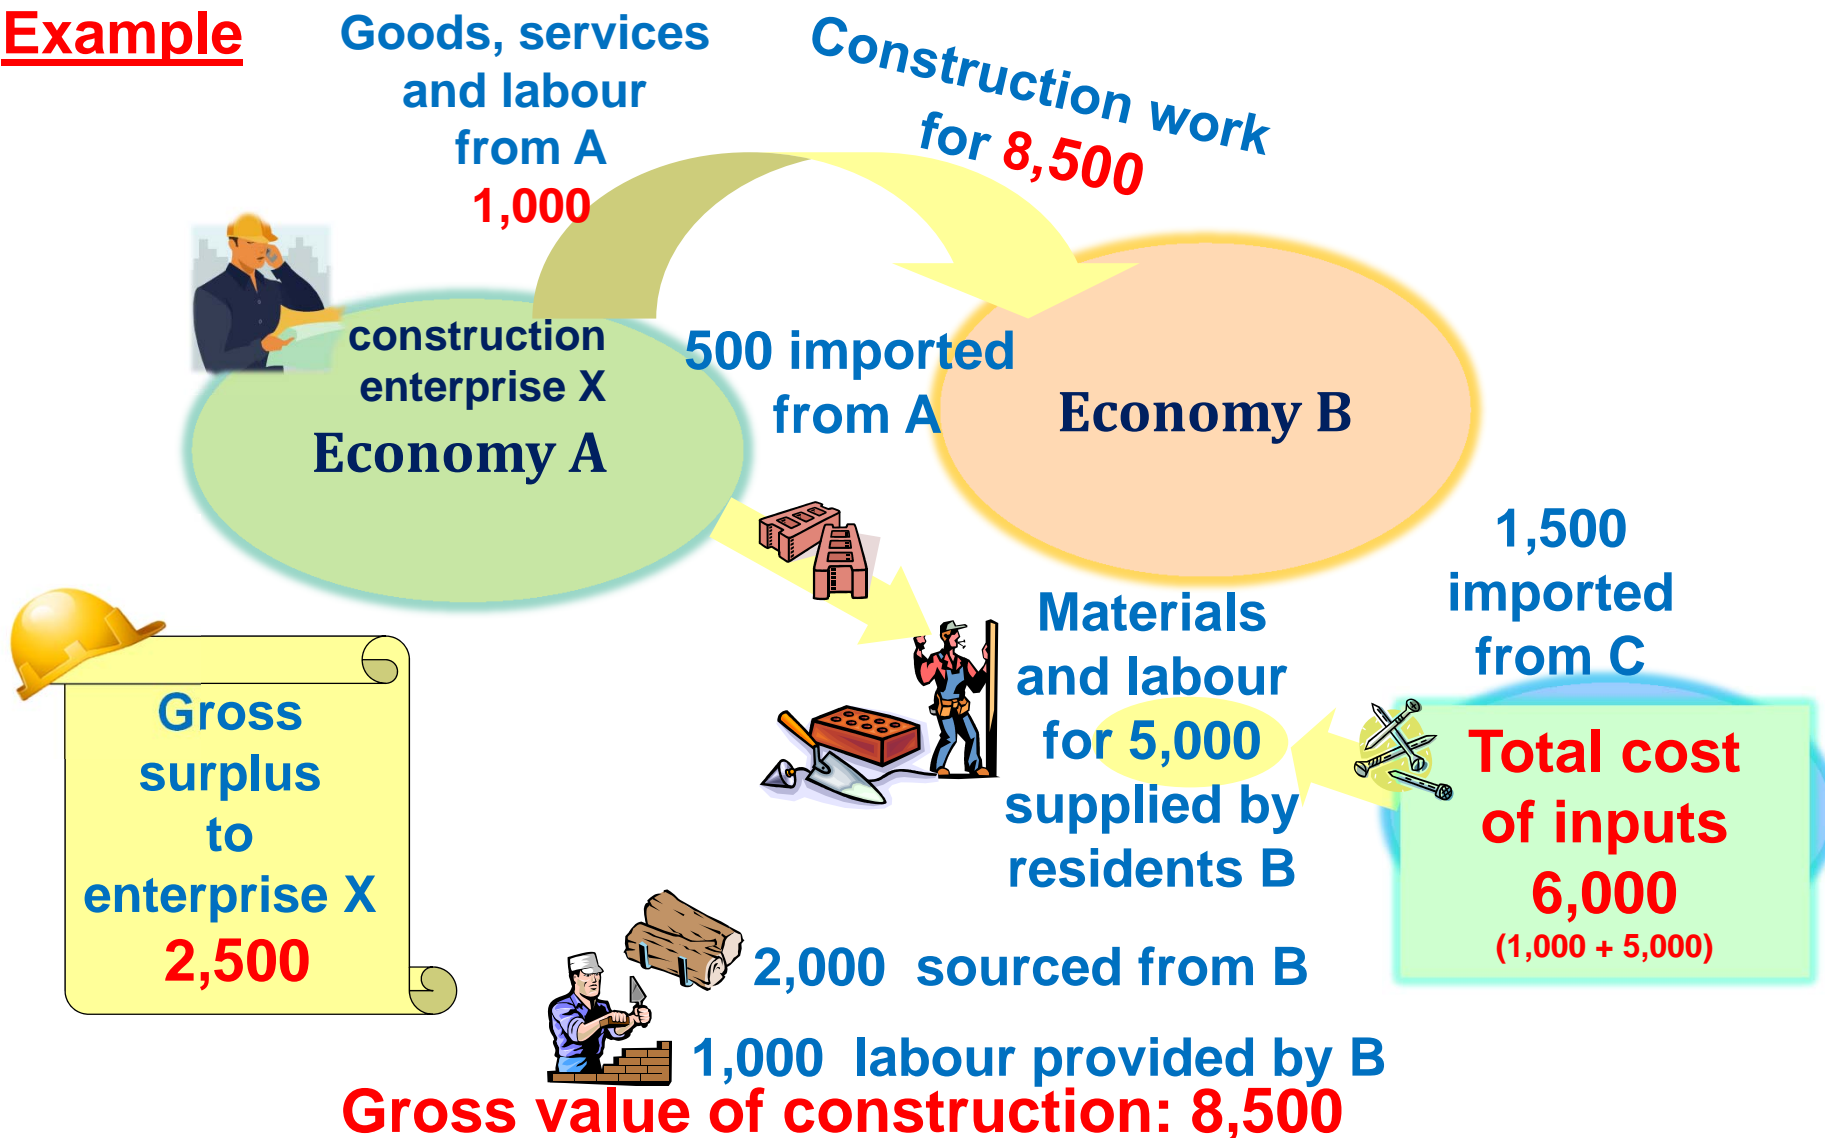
Example

Goods, services and labour from A 1,000

Construction work for 8,500

construction enterprise X
Economy A

500 imported from A

Economy B

1,500 imported from C

Materials and labour for 5,000 supplied by residents B

Total cost of inputs 6,000 (1,000 + 5,000)

Gross surplus to enterprise X 2,500

2,000 sourced from B

1,000 labour provided by B

Gross value of construction: 8,500